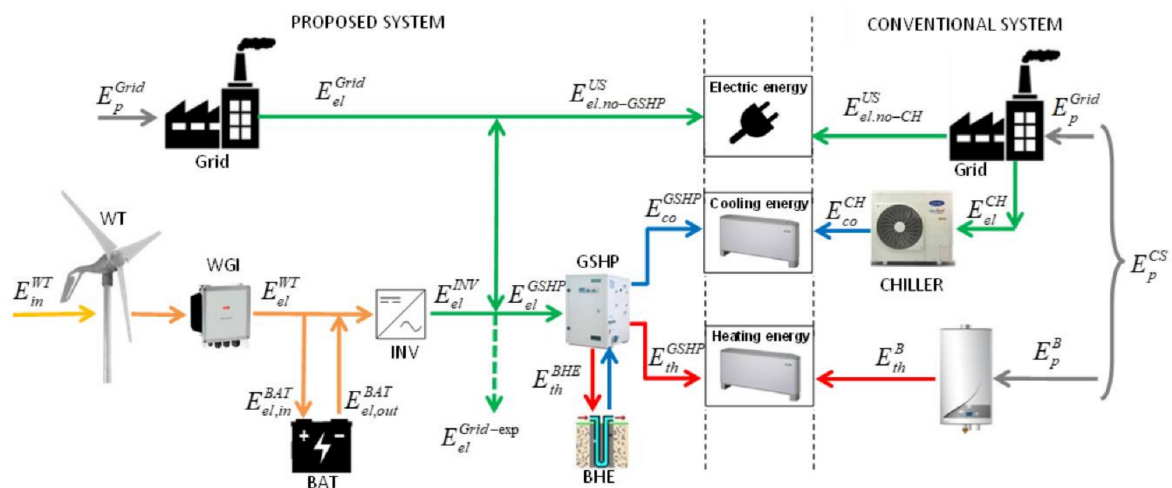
PROPOSED SYSTEM

CONVENTIONAL SYSTEM

$E_p^{Grid}$

Grid

$E_{el}^{Grid}$

$E_{el.no-GSHP}^{US}$

Electric energy

$E_{el.no-CH}^{US}$

Grid

$E_p^{Grid}$

WT

$E_{in}^{WT}$

WGI

$E_{el}^{WT}$

INV

$E_{el}^{INV}$

$E_{el}^{GSHP}$

GSHP

$E_{co}^{GSHP}$

Cooling energy

$E_{co}^{CH}$

$E_{el}^{CH}$

CHILLER

$E_p^{CS}$

$E_{el,in}^{BAT}$

$E_{el,out}^{BAT}$

BAT

$E_{el}^{Grid-exp}$

$E_{th}^{BHE}$

BHE

$E_{th}^{GSHP}$

Heating energy

$E_{th}^{B}$

$E_p^{B}$